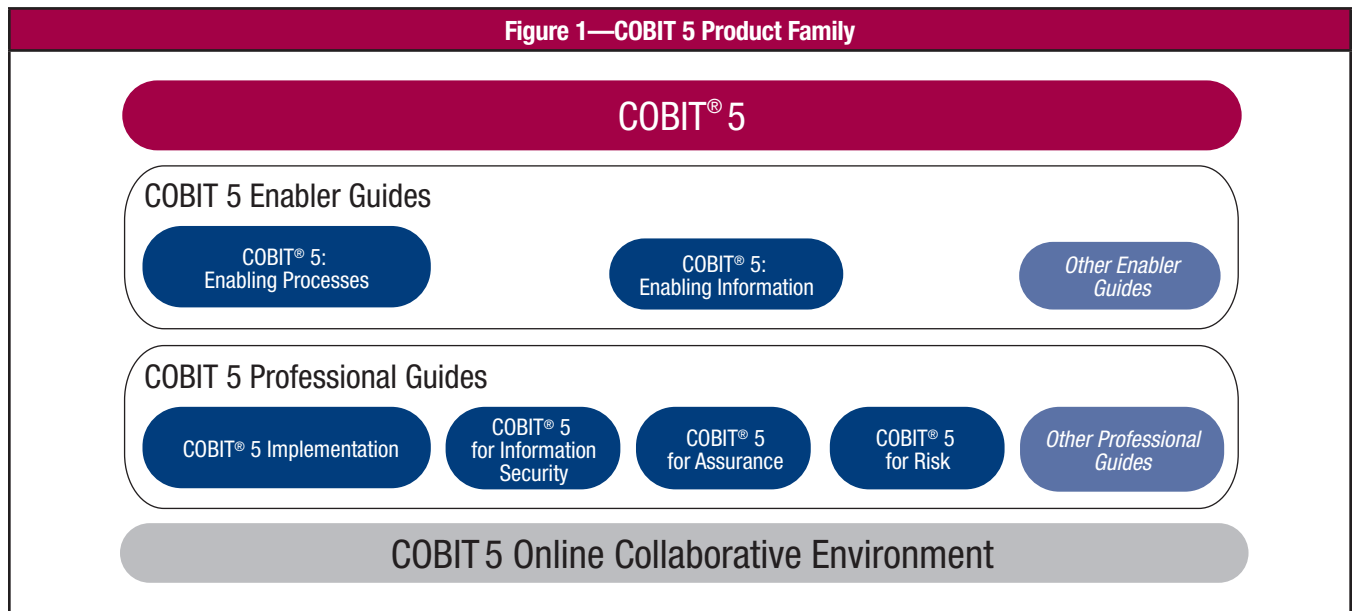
Figure 1—COBIT 5 Product Family

COBIT® 5

COBIT 5 Enabler Guides

COBIT® 5: Enabling Processes

COBIT® 5: Enabling Information

Other Enabler Guides

COBIT 5 Professional Guides

COBIT® 5 Implementation

COBIT® 5 for Information Security

COBIT® 5 for Assurance

COBIT® 5 for Risk

Other Professional Guides

COBIT 5 Online Collaborative Environment